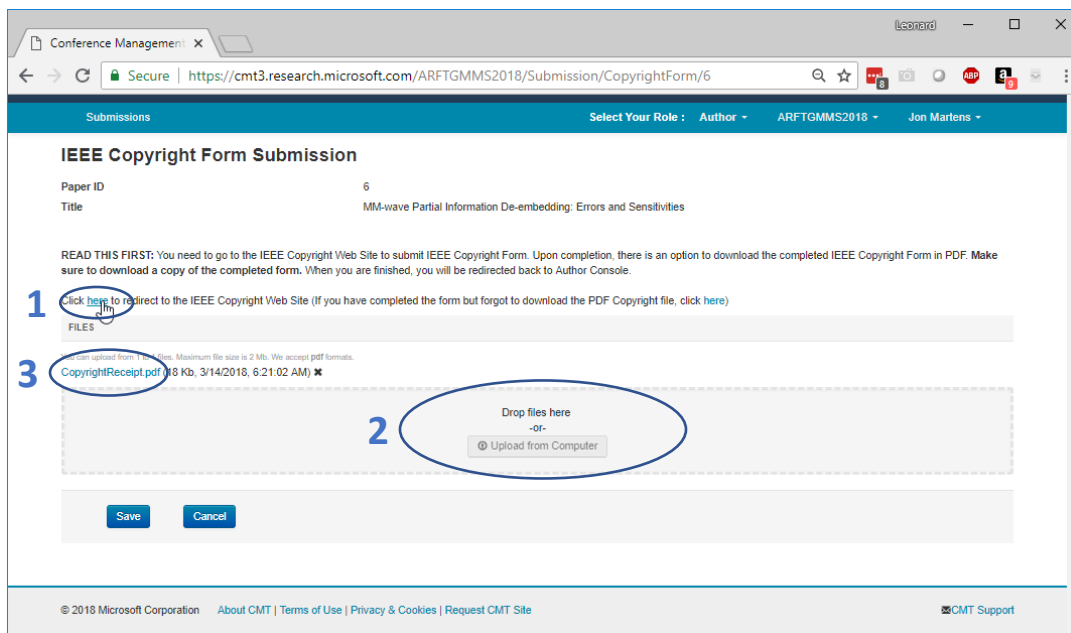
Conference Management ×

Leonard

Secure | https://cmt3.research.microsoft.com/ARFTGMMS2018/Submission/CopyrightForm/6

8

ABP

9

Submissions

Select Your Role : Author ▾ ARFTGMMS2018 ▾ Jon Martens ▾

IEEE Copyright Form Submission

Paper ID 6

Title MM-wave Partial Information De-embedding: Errors and Sensitivities

READ THIS FIRST: You need to go to the IEEE Copyright Web Site to submit IEEE Copyright Form. Upon completion, there is an option to download the completed IEEE Copyright Form in PDF. Make sure to download a copy of the completed form. When you are finished, you will be redirected back to Author Console.

1

Click here to redirect to the IEEE Copyright Web Site (If you have completed the form but forgot to download the PDF Copyright file, click here)

FILES

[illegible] can upload from 1 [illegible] files. Maximum file size is 2 Mb. We accept pdf formats.

3

CopyrightReceipt.pdf ([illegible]8 Kb, 3/14/2018, 6:21:02 AM) ✖

2

Drop files here

-or-

Upload from Computer

Save

Cancel

© 2018 Microsoft Corporation About CMT | Terms of Use | Privacy & Cookies | Request CMT Site

CMT Support